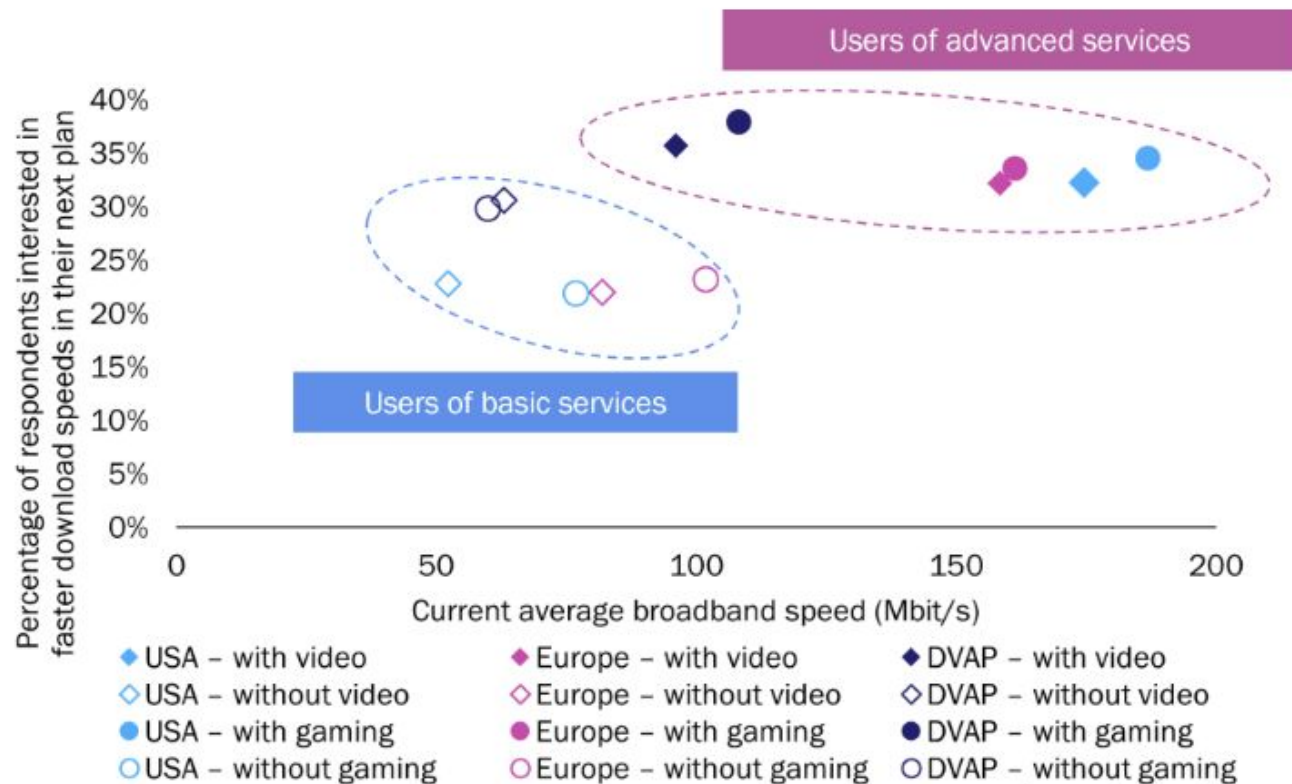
Users of advanced services

Percentage of respondents interested in faster download speeds in their next plan

40%
35%
30%
25%
20%
15%
10%
5%
0%

Users of basic services

0
50
100
150
200

Current average broadband speed (Mbit/s)

◆ USA – with video
◇ USA – without video
● USA – with gaming
○ USA – without gaming
◆ Europe – with video
◇ Europe – without video
● Europe – with gaming
○ Europe – without gaming
◆ DVAP – with video
◇ DVAP – without video
● DVAP – with gaming
○ DVAP – without gaming